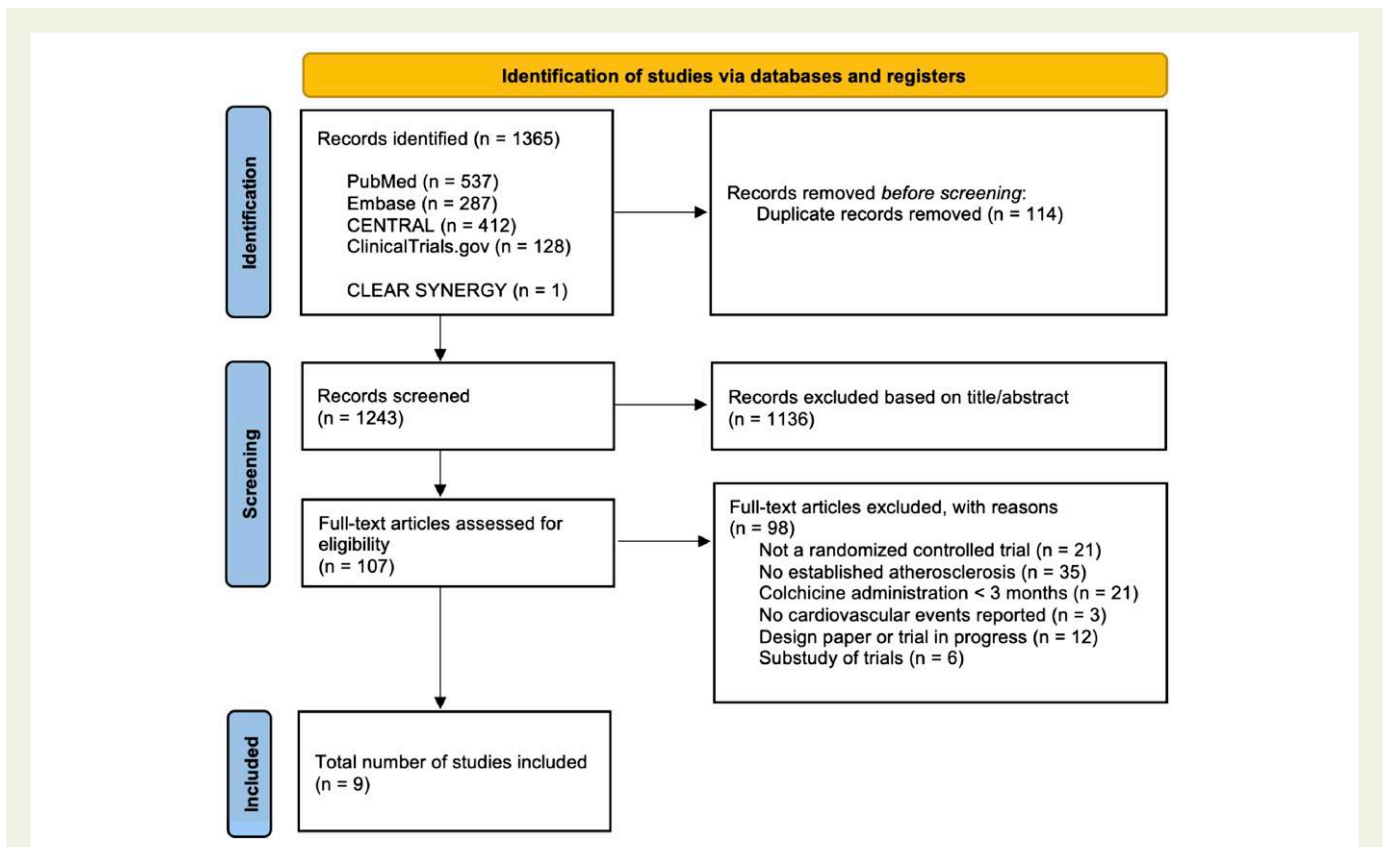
Identification of studies via databases and registers

Identification

Records identified (n = 1365)

PubMed (n = 537)
Embase (n = 287)
CENTRAL (n = 412)
ClinicalTrials.gov (n = 128)

CLEAR SYNERGY (n = 1)

Records removed *before screening*:
Duplicate records removed (n = 114)

Screening

Records screened
(n = 1243)

Records excluded based on title/abstract
(n = 1136)

Full-text articles assessed for eligibility
(n = 107)

Full-text articles excluded, with reasons
(n = 98)
Not a randomized controlled trial (n = 21)
No established atherosclerosis (n = 35)
Colchicine administration < 3 months (n = 21)
No cardiovascular events reported (n = 3)
Design paper or trial in progress (n = 12)
Substudy of trials (n = 6)

Included

Total number of studies included
(n = 9)